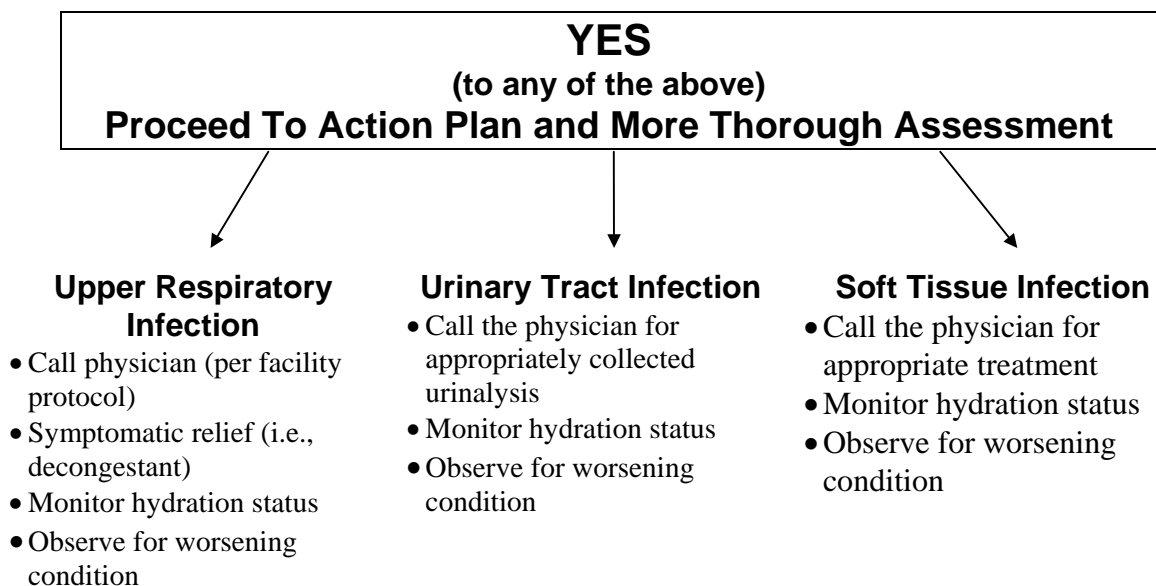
YES
(to any of the above)
Proceed To Action Plan and More Thorough Assessment

Upper Respiratory Infection
- Call physician (per facility protocol)
- Symptomatic relief (i.e., decongestant)
- Monitor hydration status
- Observe for worsening condition

Urinary Tract Infection
- Call the physician for appropriately collected urinalysis
- Monitor hydration status
- Observe for worsening condition

Soft Tissue Infection
- Call the physician for appropriate treatment
- Monitor hydration status
- Observe for worsening condition